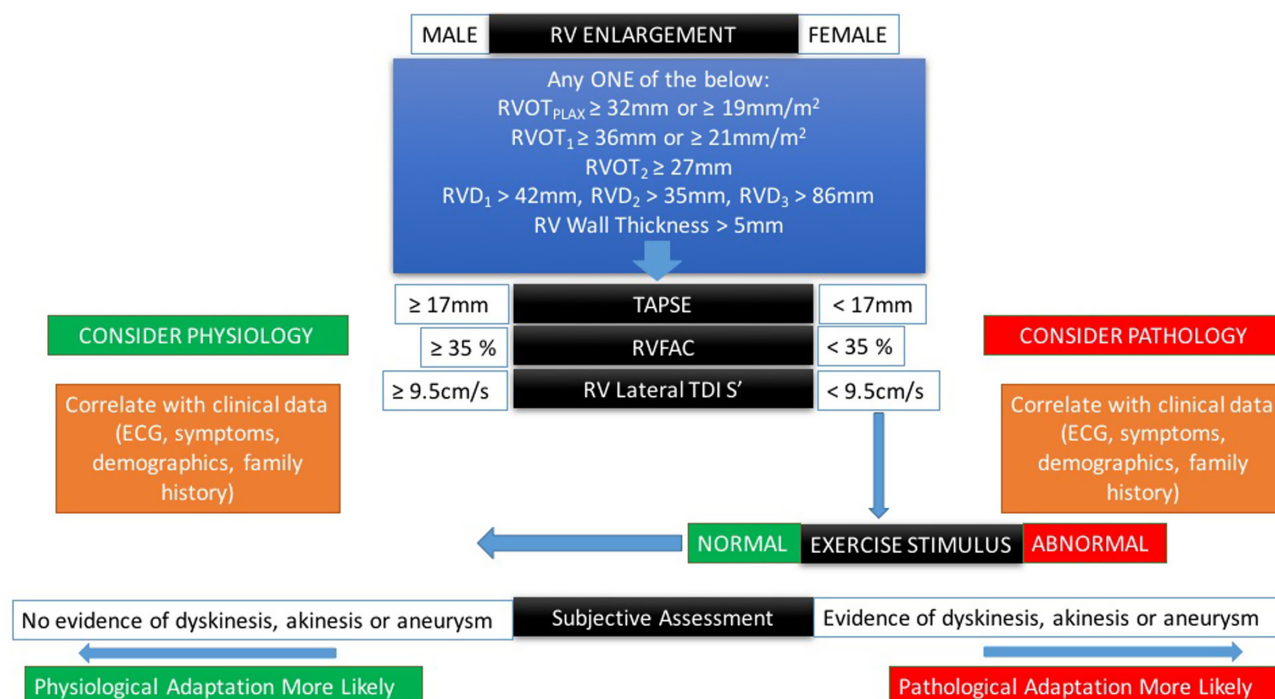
MALE RV ENLARGEMENT FEMALE

Any ONE of the below:
$RVOT_{PLAX} \geq 32mm$ or $\geq 19mm/m^2$
$RVOT_1 \geq 36mm$ or $\geq 21mm/m^2$
$RVOT_2 \geq 27mm$
$RVD_1 > 42mm$, $RVD_2 > 35mm$, $RVD_3 > 86mm$
RV Wall Thickness > 5mm

| ≥ 17mm | TAPSE | < 17mm |
|---|---|---|
| ≥ 35 % | RVFAC | < 35 % |
| ≥ 9.5cm/s | RV Lateral TDI S’ | < 9.5cm/s |

CONSIDER PHYSIOLOGY

Correlate with clinical data (ECG, symptoms, demographics, family history)

CONSIDER PATHOLOGY

Correlate with clinical data (ECG, symptoms, demographics, family history)

NORMAL EXERCISE STIMULUS ABNORMAL

No evidence of dyskinesis, akinesis or aneurysm Subjective Assessment Evidence of dyskinesis, akinesis or aneurysm

Physiological Adaptation More Likely

Pathological Adaptation More Likely